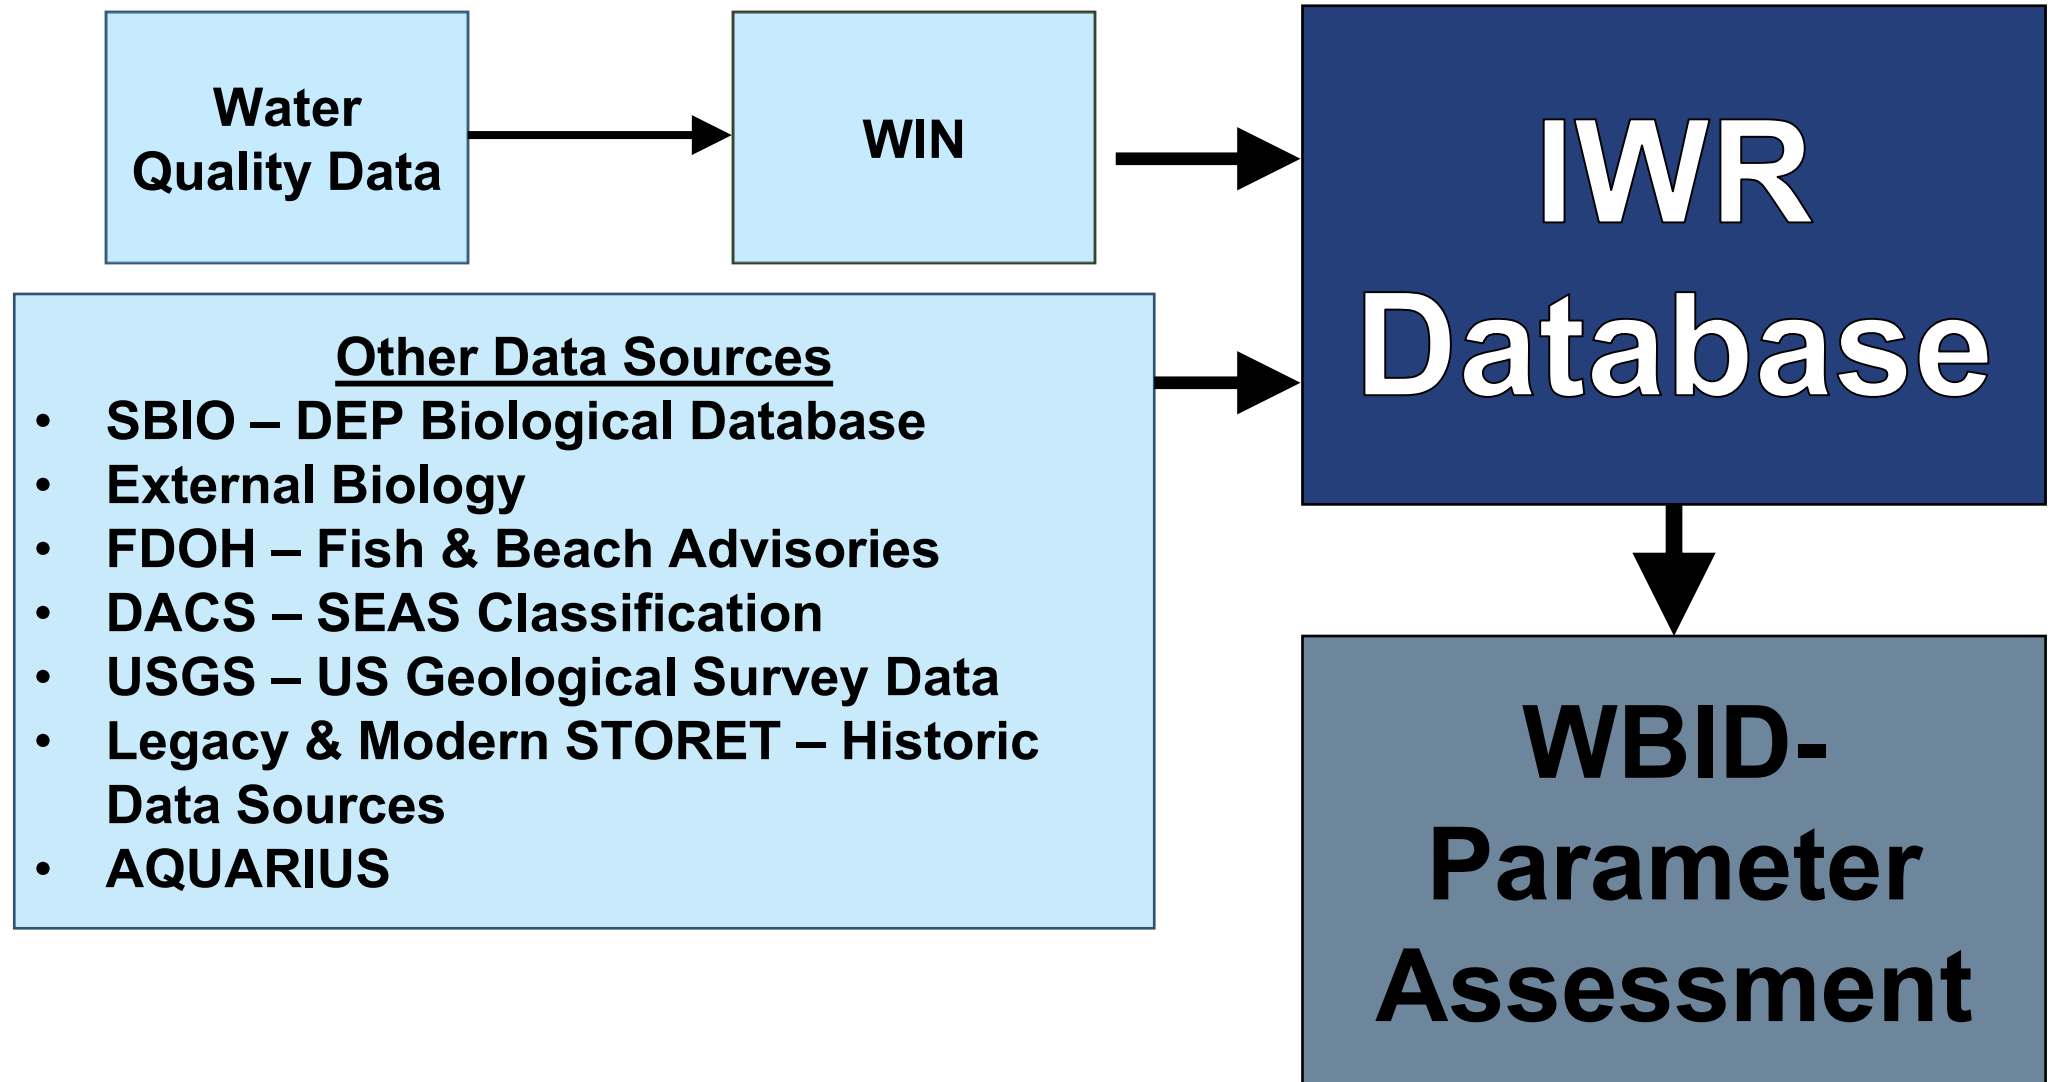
Water Quality Data

WIN

IWR Database

Other Data Sources
- SBIO – DEP Biological Database
- External Biology
- FDOH – Fish & Beach Advisories
- DACS – SEAS Classification
- USGS – US Geological Survey Data
- Legacy & Modern STORET – Historic Data Sources
- AQUARIUS

WBID-Parameter Assessment